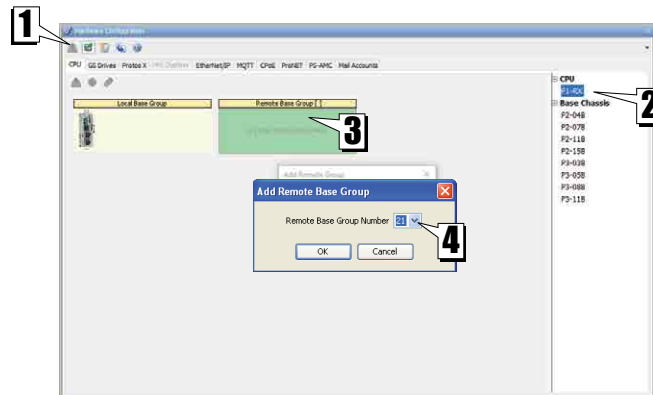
1

Hardware Configuration

CPU GS Drives Protos X HMI Displays EtherNet/IP MQTT CPoE ProNET PS-AMC Mail Accounts

Local Base Group

Remote Base Group [ ]

3

Add Remote Group

Add Remote Base Group

Remote Base Group Number 21

4

OK Cancel

CPU
P1-RX
Base Chassis
P2-04B
P2-07B
P2-11B
P2-15B
P3-03B
P3-05B
P3-08B
P3-11B

2